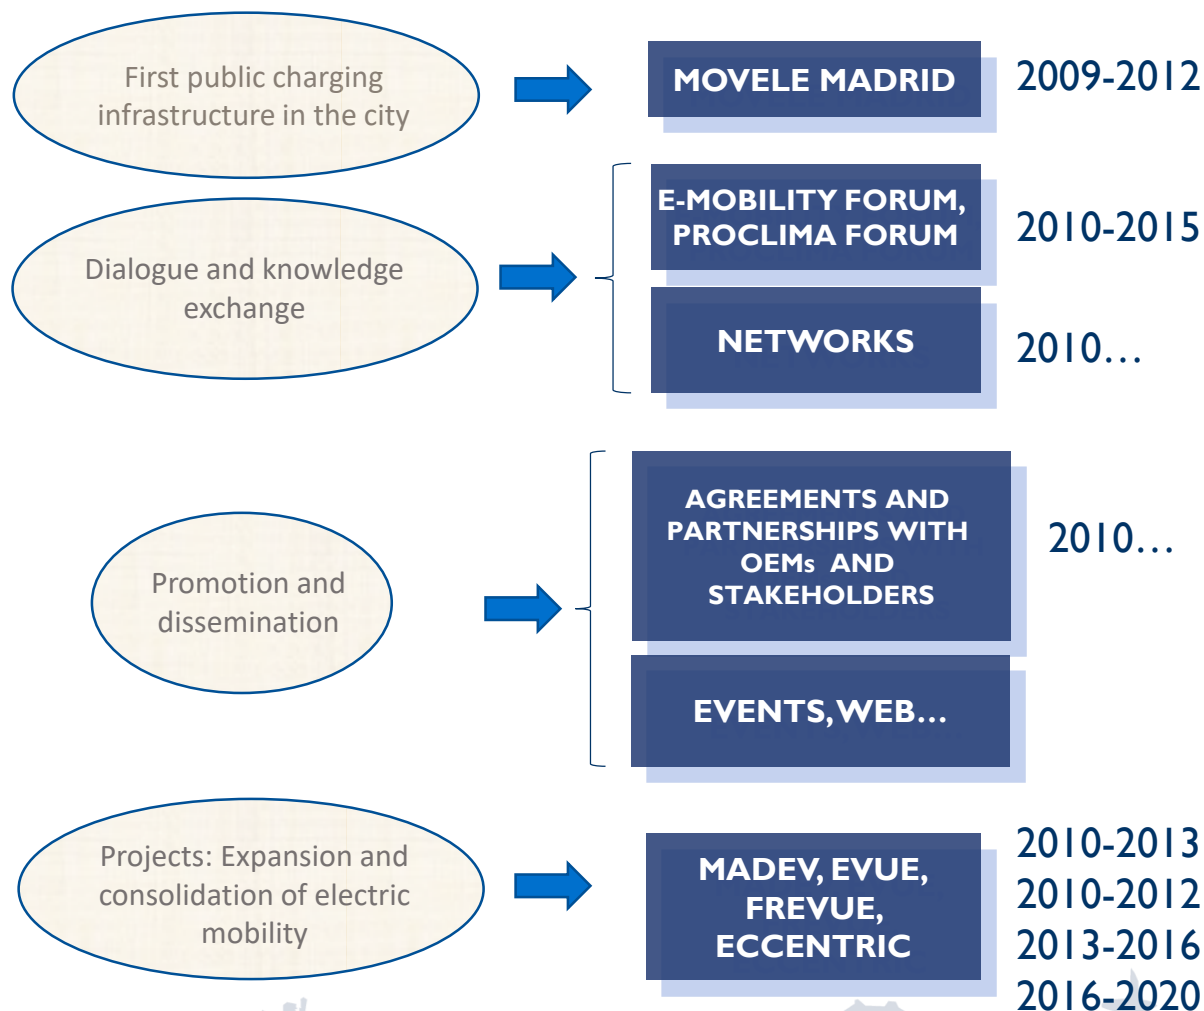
First public charging infrastructure in the city

MOVELE MADRID

2009-2012

Dialogue and knowledge exchange

E-MOBILITY FORUM, PROCLIMA FORUM

2010-2015

NETWORKS

2010…

Promotion and dissemination

AGREEMENTS AND PARTNERSHIPS WITH OEMs AND STAKEHOLDERS

2010…

EVENTS, WEB…

Projects: Expansion and consolidation of electric mobility

MADEV, EVUE, FREVUE, ECCENTRIC

2010-2013
2010-2012
2013-2016
2016-2020